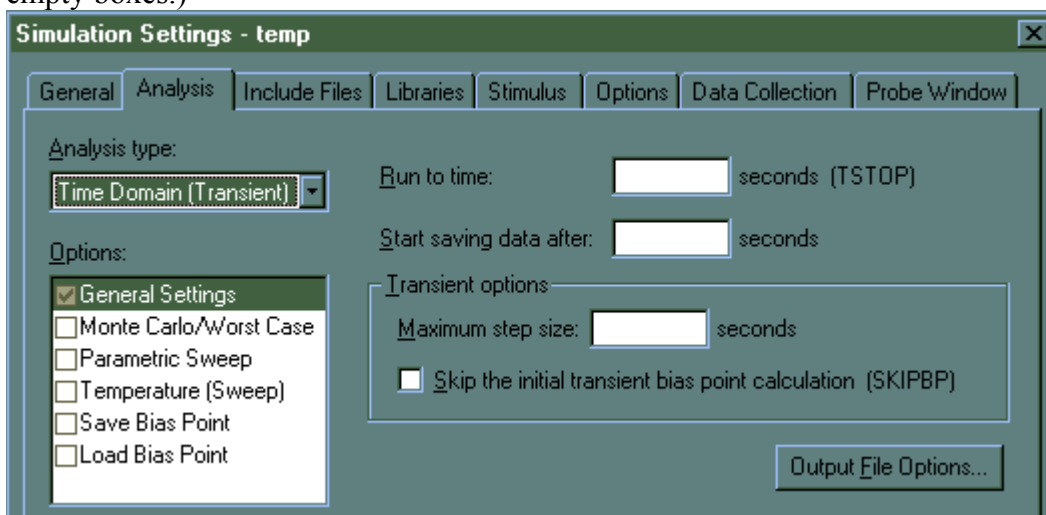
empty boxes.)

Simulation Settings - temp

General | Analysis | Include Files | Libraries | Stimulus | Options | Data Collection | Probe Window

Analysis type:
Time Domain (Transient)

Options:
General Settings
Monte Carlo/Worst Case
Parametric Sweep
Temperature (Sweep)
Save Bias Point
Load Bias Point

Run to time: seconds (TSTOP)

Start saving data after: seconds

Transient options
Maximum step size: seconds
Skip the initial transient bias point calculation (SKIPBP)

Output File Options...